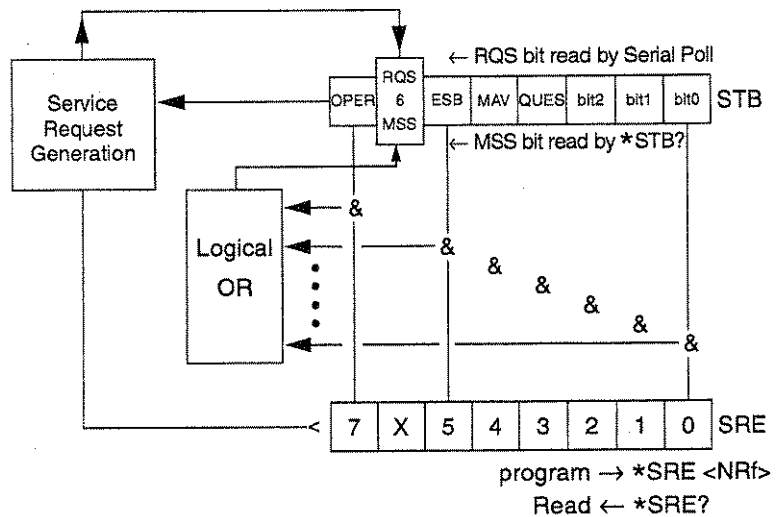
← RQS bit read by Serial Poll

Service Request Generation

| OPER | RQS 6 MSS | ESB | MAV | QUES | bit2 | bit1 | bit0 | STB |
|---|---|---|---|---|---|---|---|---|

← MSS bit read by *STB?

Logical OR

&

&

&

&

&

&

&

<

| 7 | X | 5 | 4 | 3 | 2 | 1 | 0 | SRE |
|---|---|---|---|---|---|---|---|---|

program → *SRE <NRf>

Read ← *SRE?